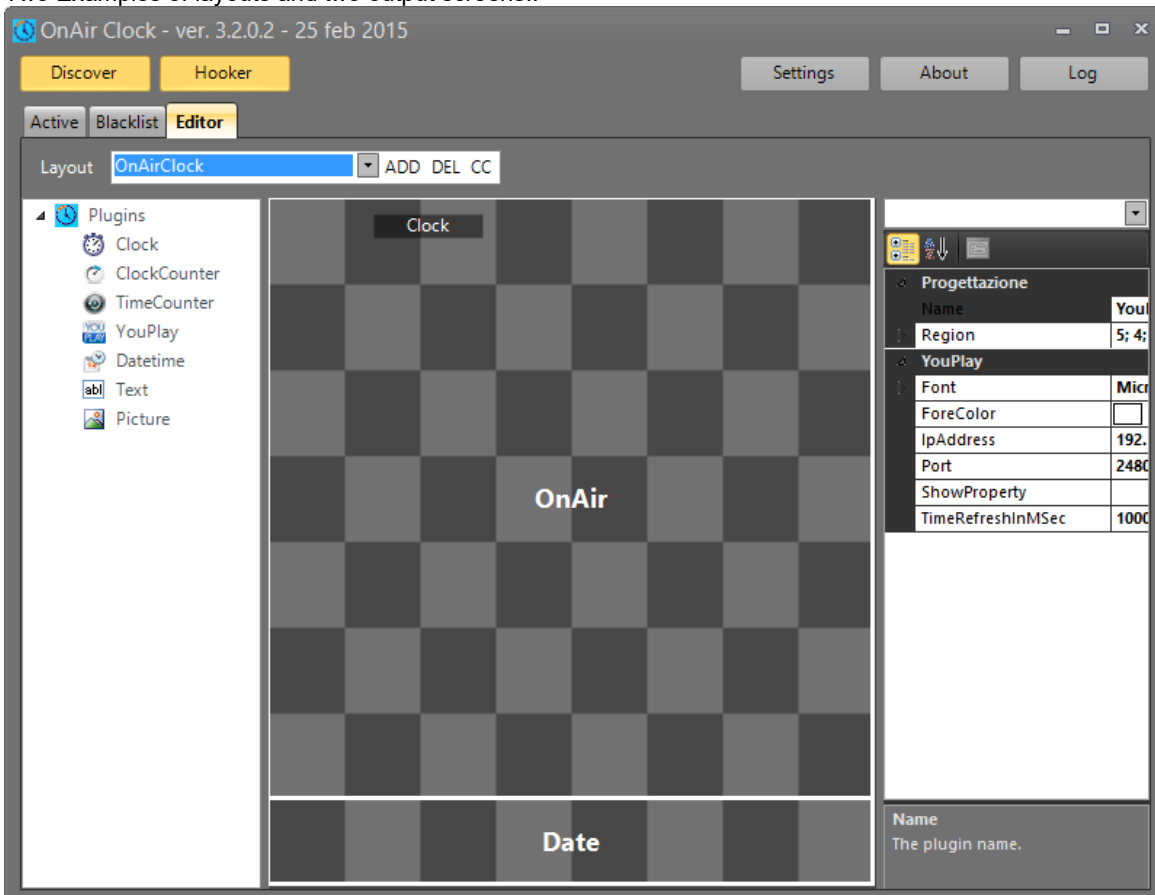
OnAir Clock - ver. 3.2.0.2 - 25 feb 2015

Discover Hooker Settings About Log

Active Blacklist Editor

Layout OnAirClock ADD DEL CC

Plugins
Clock
ClockCounter
TimeCounter
YouPlay
Datetime
Text
Picture

Clock

OnAir

Date

| Progettazione | |
|---|---|
| Name | Youl |
| Region | 5; 4; |
| YouPlay | |
| Font | Micr |
| ForeColor | |
| IpAddress | 192. |
| Port | 2480 |
| ShowProperty | |
| TimeRefreshInMSec | 1000 |

Name
The plugin name.